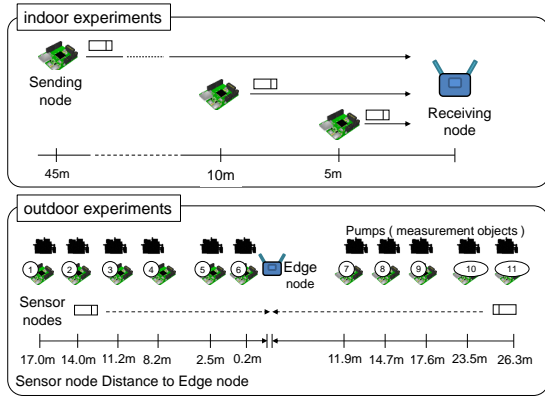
indoor experiments

Sending node

Receiving node

45m
10m
5m

outdoor experiments

Pumps ( measurement objects )

1
2
3
4
5
6
Edge node
7
8
9
10
11

Sensor nodes

17.0m
14.0m
11.2m
8.2m
2.5m
0.2m
11.9m
14.7m
17.6m
23.5m
26.3m

Sensor node Distance to Edge node